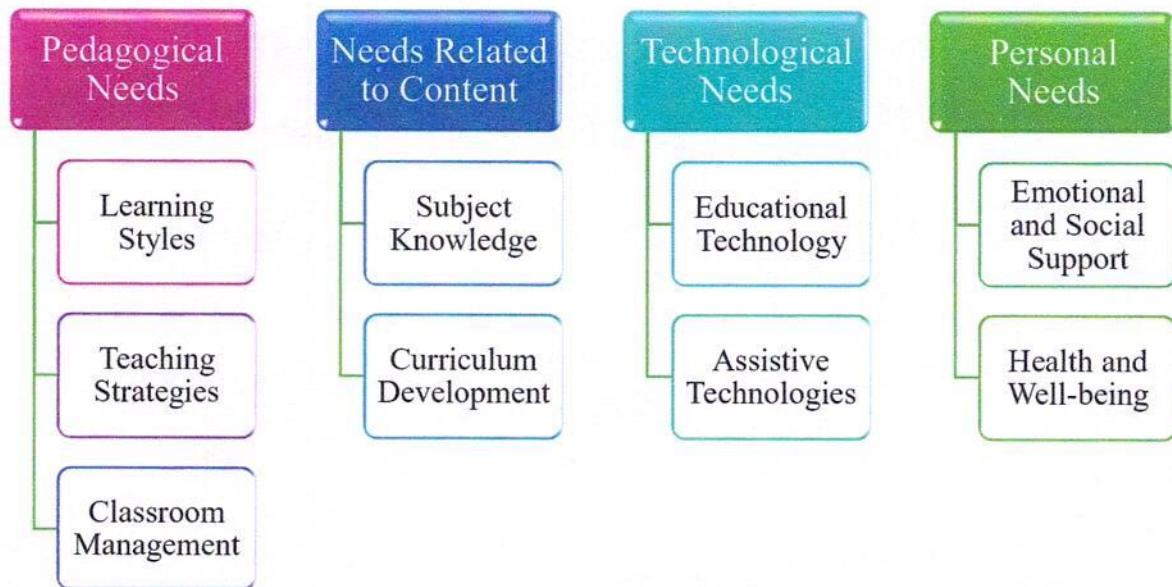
Pedagogical Needs

Learning Styles

Teaching Strategies

Classroom Management

Needs Related to Content

Subject Knowledge

Curriculum Development

Technological Needs

Educational Technology

Assistive Technologies

Personal Needs

Emotional and Social Support

Health and Well-being